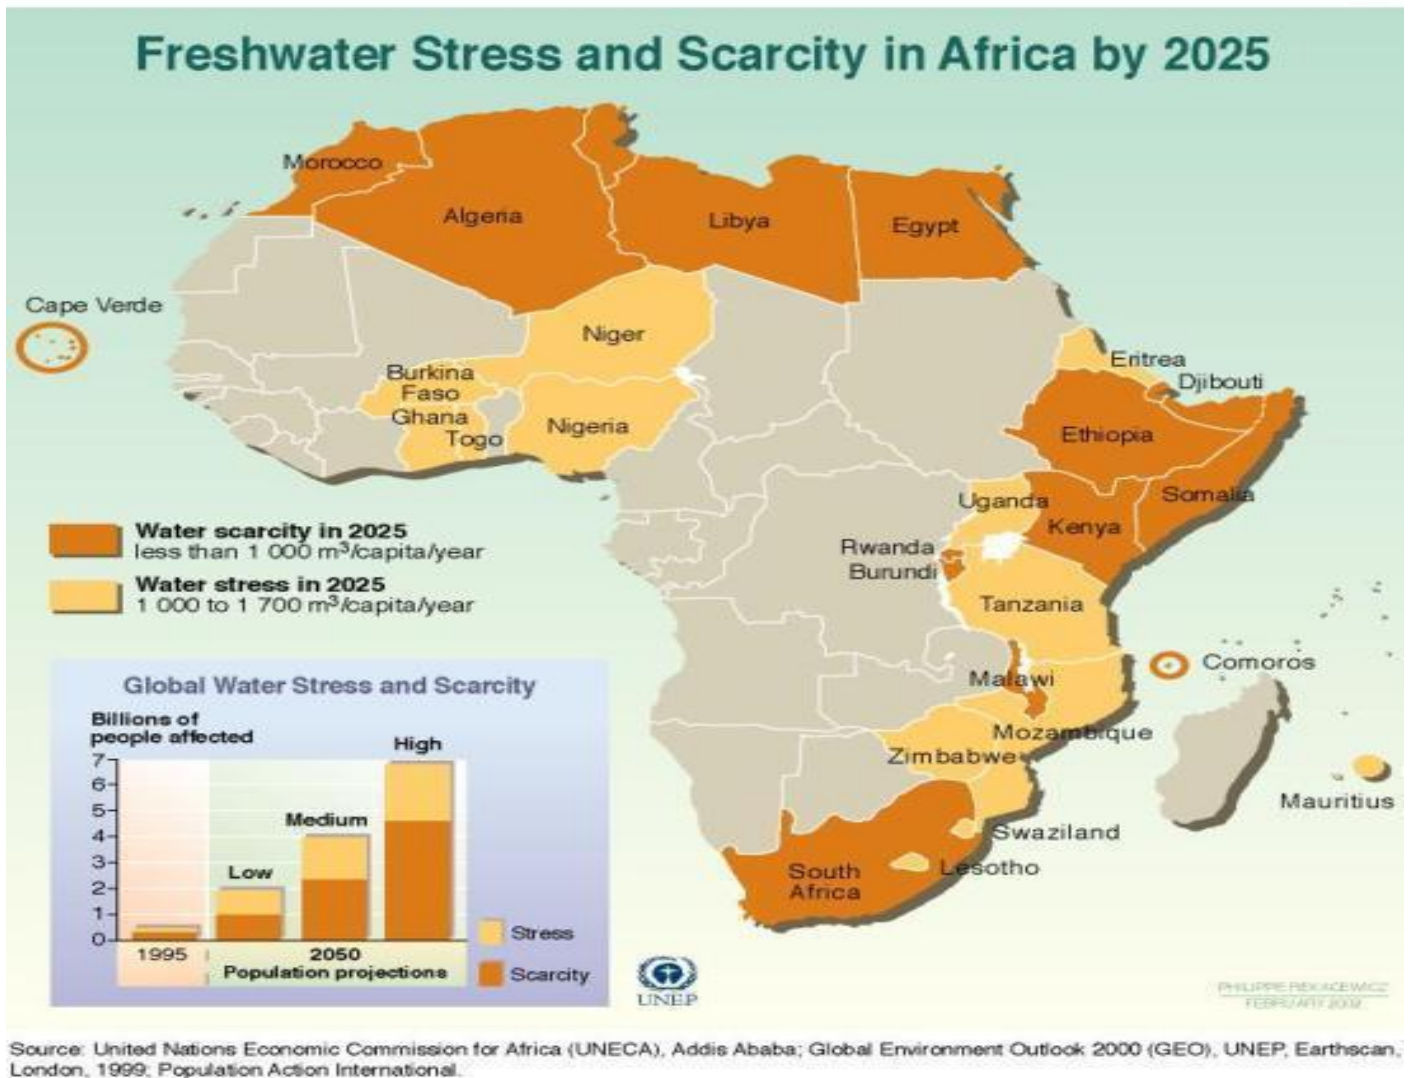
Freshwater Stress and Scarcity in Africa by 2025

Morocco
Algeria
Libya
Egypt
Cape Verde
Niger
Burkina Faso
Ghana
Togo
Nigeria
Eritrea
Djibouti
Ethiopia
Somalia
Uganda
Kenya
Rwanda
Burundi
Tanzania
Comoros
Malawi
Mozambique
Zimbabwe
Mauritius
Swaziland
Lesotho
South Africa

Water scarcity in 2025
less than 1 000 $m^3$/capita/year

Water stress in 2025
1 000 to 1 700 $m^3$/capita/year

Global Water Stress and Scarcity

Billions of people affected

7
6
5
4
3
2
1
0

High
Medium
Low

1995
2050
Population projections

Stress
Scarcity

UNEP

PHILIPPE REKACEWICZ
FEBRUARY 2002

Source: United Nations Economic Commission for Africa (UNECA), Addis Ababa; Global Environment Outlook 2000 (GEO), UNEP, Earthscan, London, 1999; Population Action International.